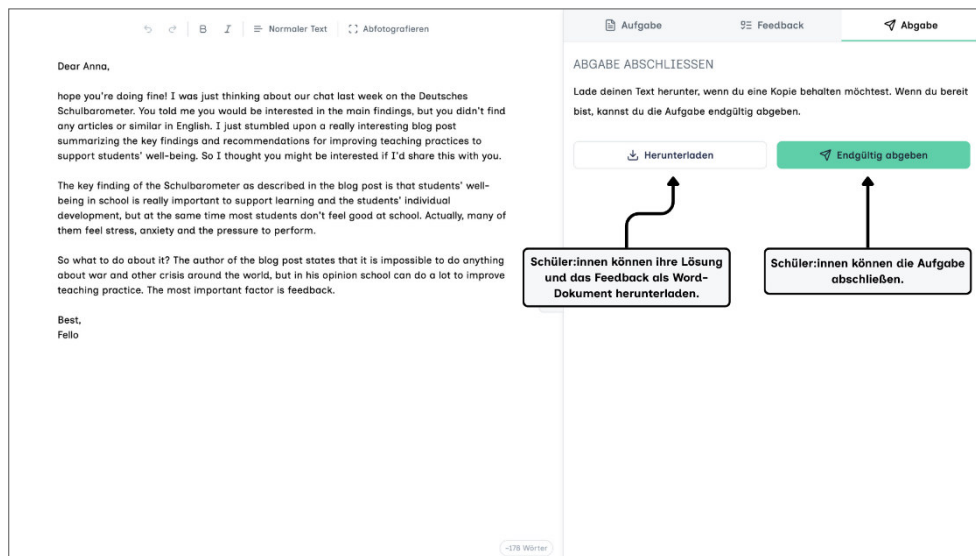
B I Normaler Text Abfotografieren

Dear Anna,

hope you're doing fine! I was just thinking about our chat last week on the Deutsches Schulbarometer. You told me you would be interested in the main findings, but you didn't find any articles or similar in English. I just stumbled upon a really interesting blog post summarizing the key findings and recommendations for improving teaching practices to support students' well-being. So I thought you might be interested if I'd share this with you.

The key finding of the Schulbarometer as described in the blog post is that students' well-being in school is really important to support learning and the students' individual development, but at the same time most students don't feel good at school. Actually, many of them feel stress, anxiety and the pressure to perform.

So what to do about it? The author of the blog post states that it is impossible to do anything about war and other crisis around the world, but in his opinion school can do a lot to improve teaching practice. The most important factor is feedback.

Best,
Fello

~178 Wörter

Aufgabe Feedback Abgabe

ABGABE ABSCHLIESSEN

Lade deinen Text herunter, wenn du eine Kopie behalten möchtest. Wenn du bereit bist, kannst du die Aufgabe endgültig abgeben.

Herunterladen

Endgültig abgeben

Schüler:innen können ihre Lösung und das Feedback als Word-Dokument herunterladen.

Schüler:innen können die Aufgabe abschließen.